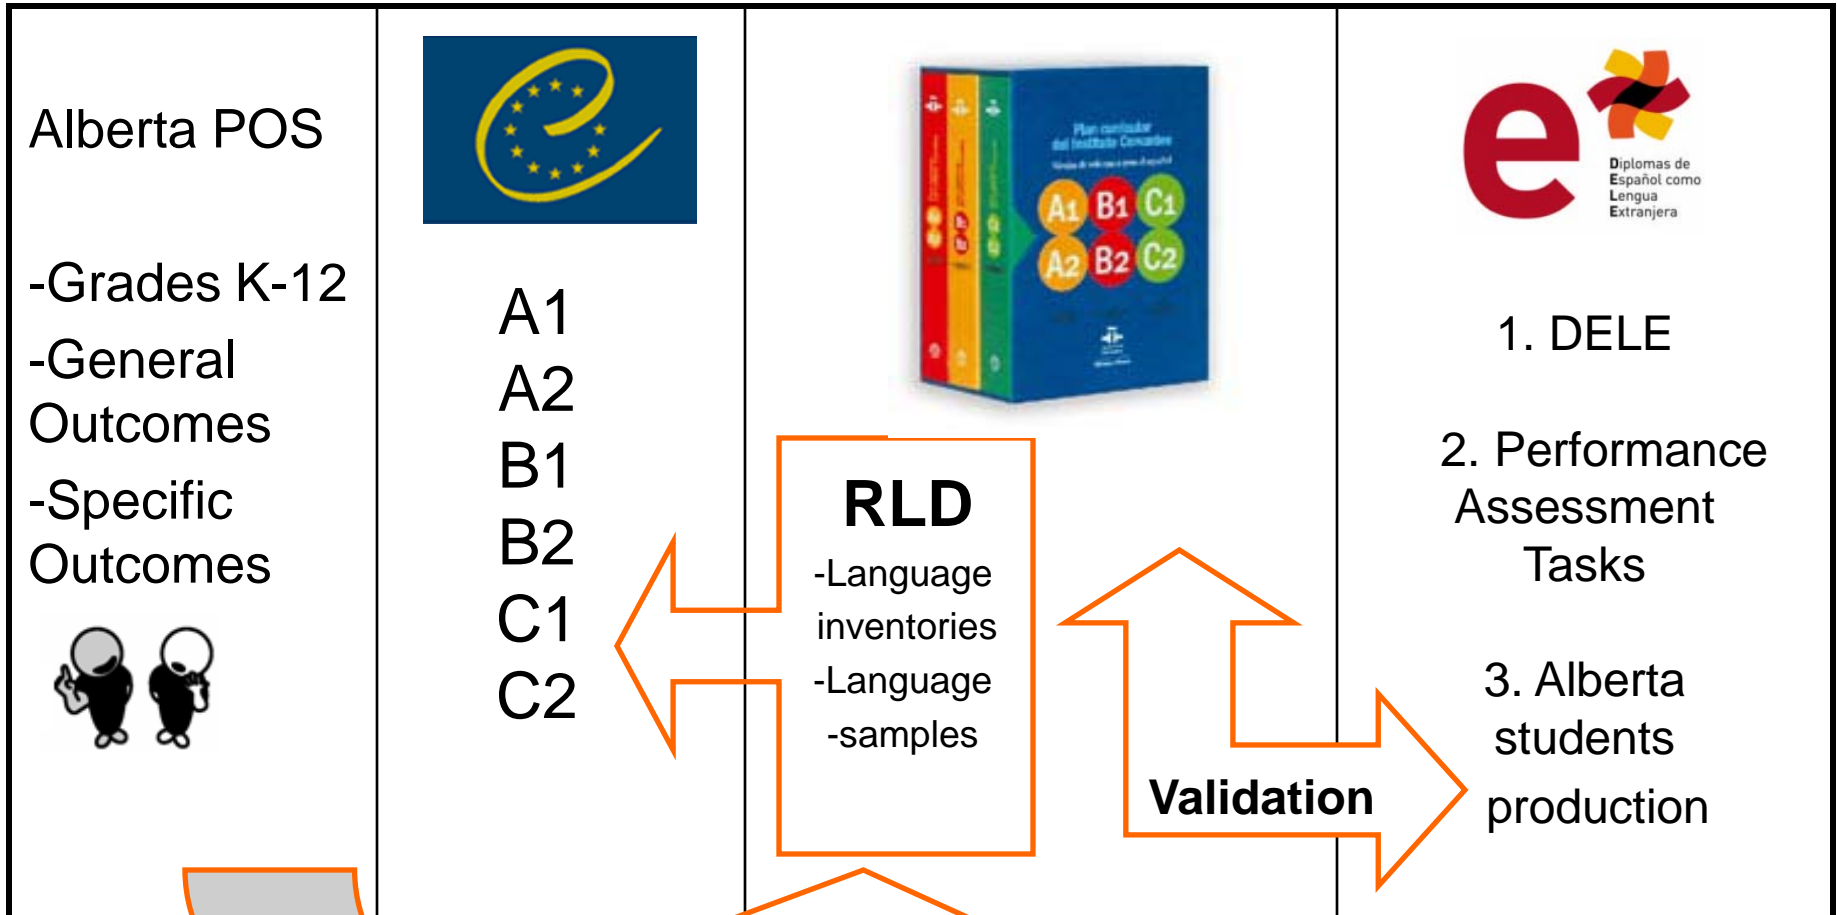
Alberta POS

-Grades K-12

-General Outcomes

-Specific Outcomes

A1
A2
B1
B2
C1
C2

Plan curricular del Instituto Cervantes

A1 B1 C1
A2 B2 C2

RLD

-Language inventories

-Language -samples

Validation

e

Diplomas de Español como Lengua Extranjera

1. DELE

2. Performance Assessment Tasks

3. Alberta students production